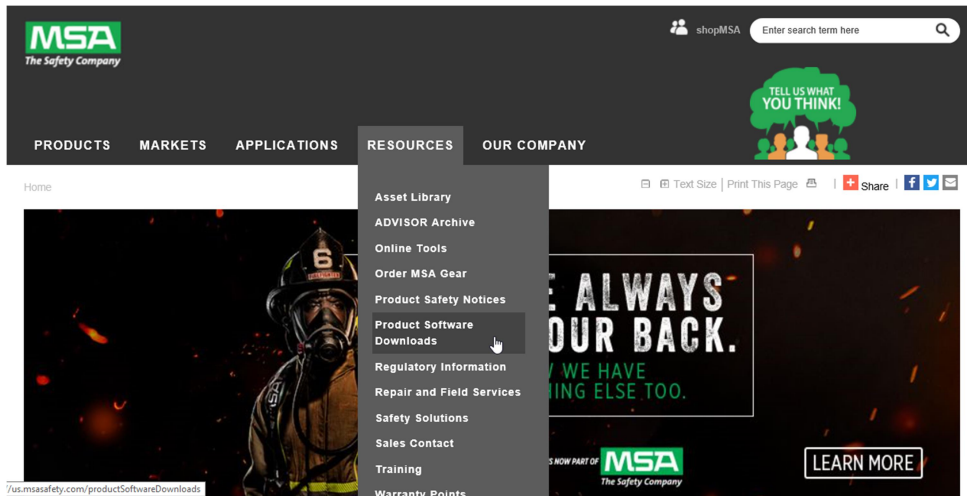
MSA
The Safety Company

shopMSA
Enter search term here

TELL US WHAT YOU THINK!

PRODUCTS MARKETS APPLICATIONS RESOURCES OUR COMPANY

Home

Text Size | Print This Page | Share

Asset Library
ADVISOR Archive
Online Tools
Order MSA Gear
Product Safety Notices
Product Software Downloads
Regulatory Information
Repair and Field Services
Safety Solutions
Sales Contact
Training
Warranty Points

6

E ALWAYS
OUR BACK.
W WE HAVE
HING ELSE TOO.

S NOW PART OF MSA
The Safety Company

LEARN MORE

/us.msasafety.com/productSoftwareDownloads